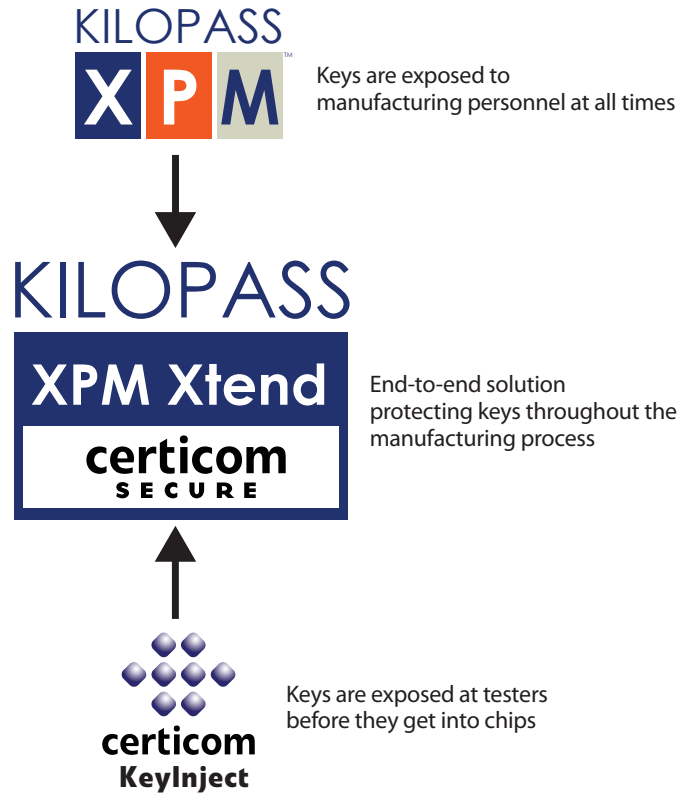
KILOPASS
XPM™

Keys are exposed to manufacturing personnel at all times

KILOPASS
XPM Xtend
certicom
SECURE

End-to-end solution protecting keys throughout the manufacturing process

certicom
KeyInject

Keys are exposed at testers before they get into chips